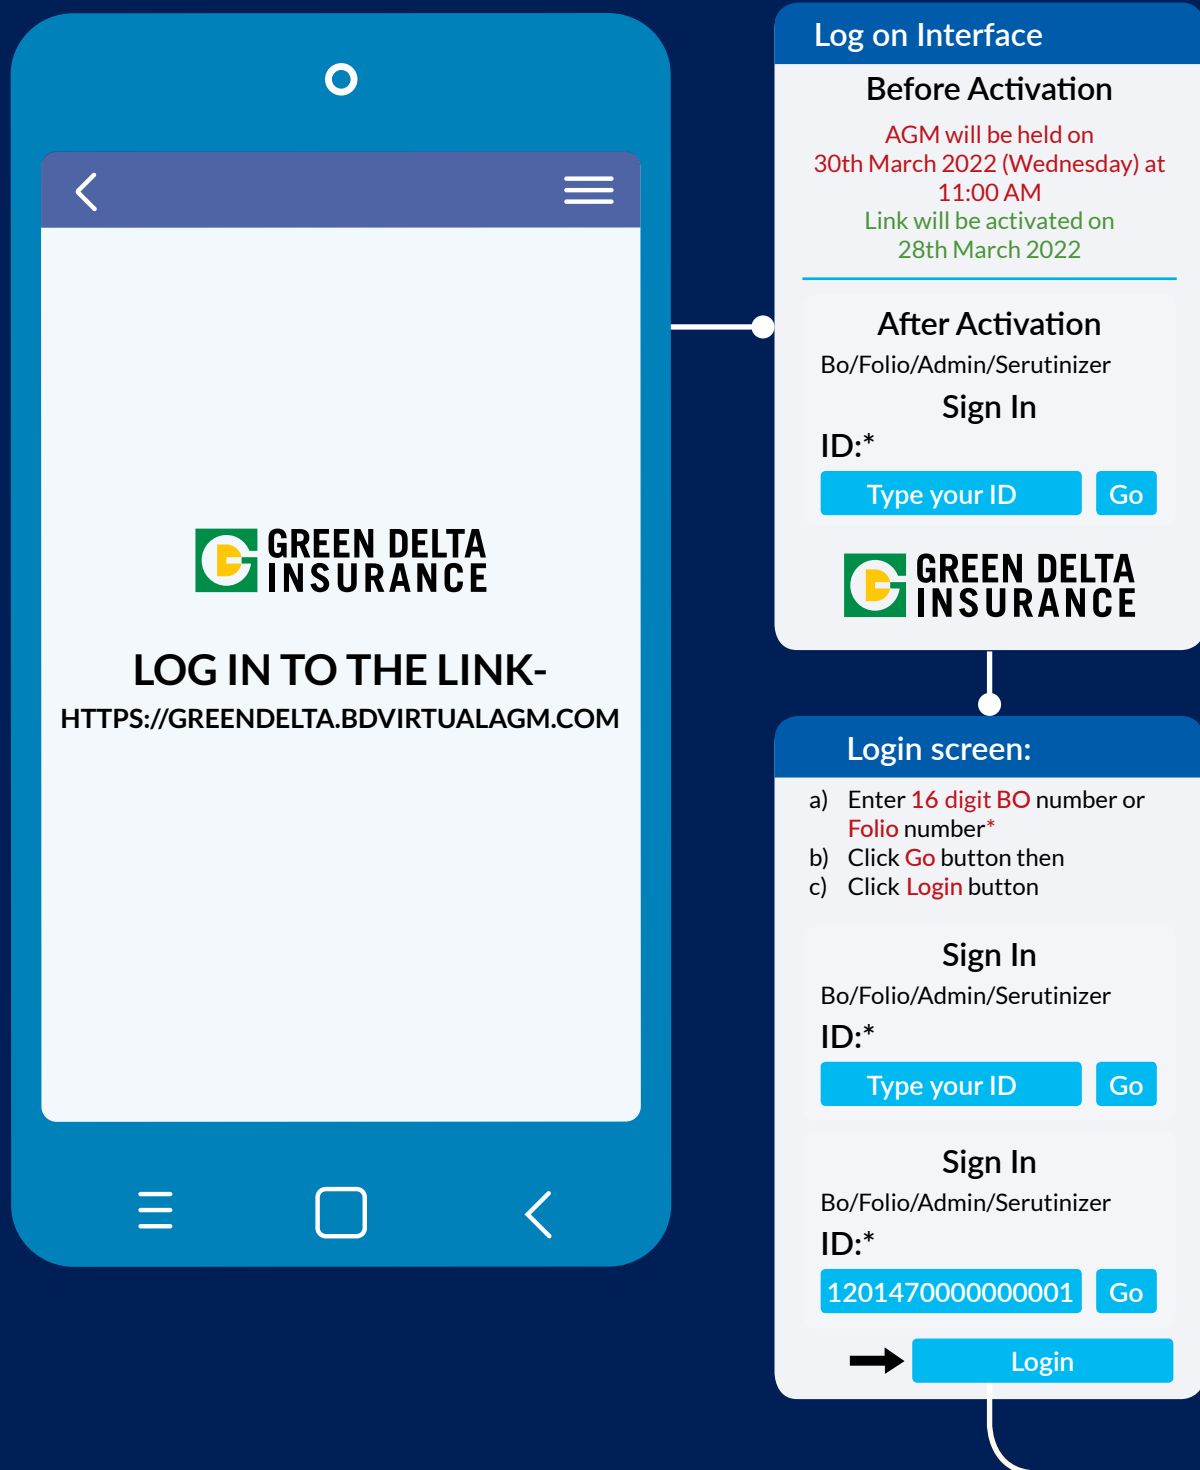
GREEN DELTA INSURANCE

LOG IN TO THE LINK-

HTTPS://GREENDELTA.BDVIRTUALAGM.COM

Log on Interface

Before Activation

AGM will be held on 30th March 2022 (Wednesday) at 11:00 AM

Link will be activated on 28th March 2022

After Activation

Bo/Folio/Admin/Serutinizer

Sign In

ID:*

Type your ID Go

GREEN DELTA INSURANCE

Login screen:

a) Enter 16 digit BO number or Folio number*

b) Click Go button then

c) Click Login button

Sign In

Bo/Folio/Admin/Serutinizer

ID:*

Type your ID Go

Sign In

Bo/Folio/Admin/Serutinizer

ID:*

1201470000000001 Go

Login